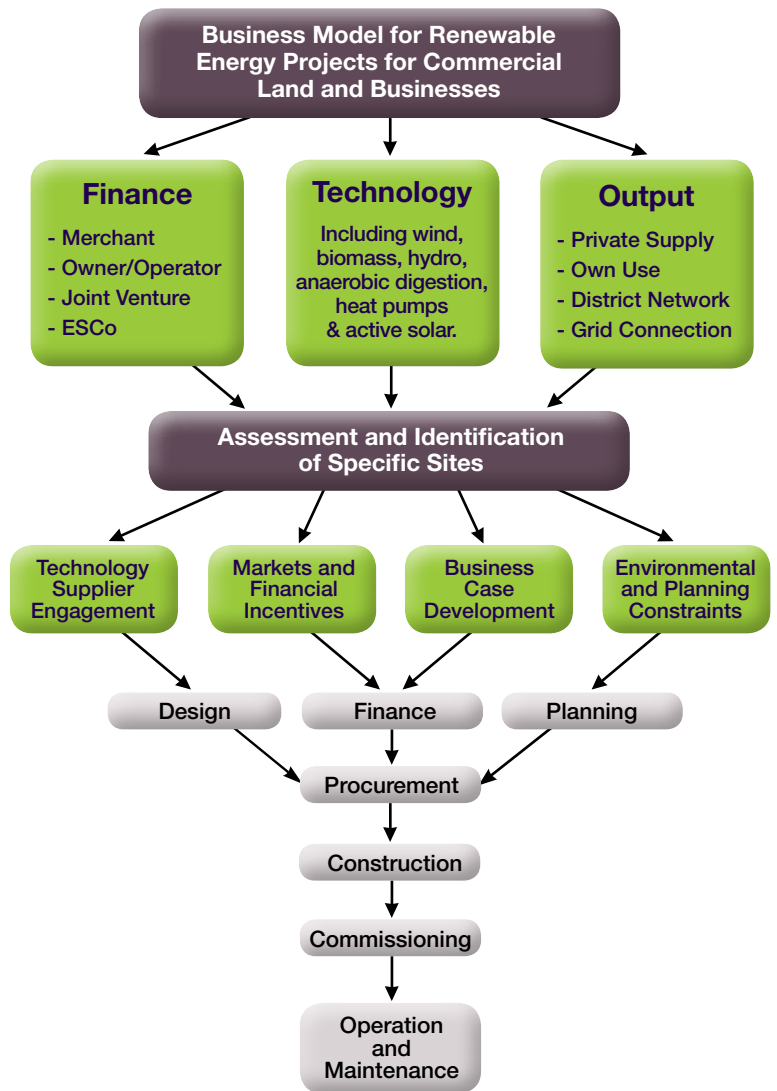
Business Model for Renewable Energy Projects for Commercial Land and Businesses

Finance
- Merchant
- Owner/Operator
- Joint Venture
- ESCo

Technology
Including wind, biomass, hydro, anaerobic digestion, heat pumps & active solar.

Output
- Private Supply
- Own Use
- District Network
- Grid Connection

Assessment and Identification of Specific Sites

Technology Supplier Engagement

Markets and Financial Incentives

Business Case Development

Environmental and Planning Constraints

Design

Finance

Planning

Procurement

Construction

Commissioning

Operation and Maintenance